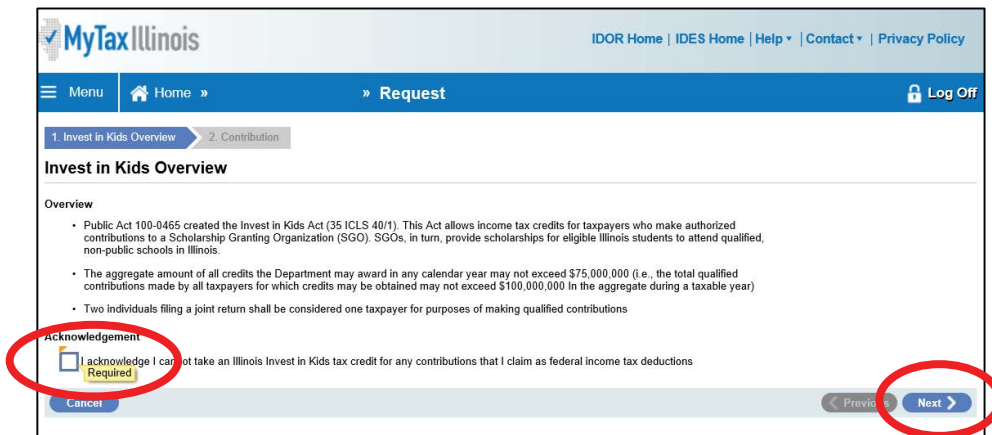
MyTax Illinois

IDOR Home | IDES Home | Help ▾ | Contact ▾ | Privacy Policy

Menu

Home »

» Request

Log Off

1. Invest in Kids Overview

2. Contribution

Invest in Kids Overview

Overview

• Public Act 100-0465 created the Invest in Kids Act (35 ICLS 40/1). This Act allows income tax credits for taxpayers who make authorized contributions to a Scholarship Granting Organization (SGO). SGOs, in turn, provide scholarships for eligible Illinois students to attend qualified, non-public schools in Illinois.

• The aggregate amount of all credits the Department may award in any calendar year may not exceed $75,000,000 (i.e., the total qualified contributions made by all taxpayers for which credits may be obtained may not exceed $100,000,000 In the aggregate during a taxable year)

• Two individuals filing a joint return shall be considered one taxpayer for purposes of making qualified contributions

Acknowledgement

I acknowledge I can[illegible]ot take an Illinois Invest in Kids tax credit for any contributions that I claim as federal income tax deductions

Required

Cancel

Previous

Next